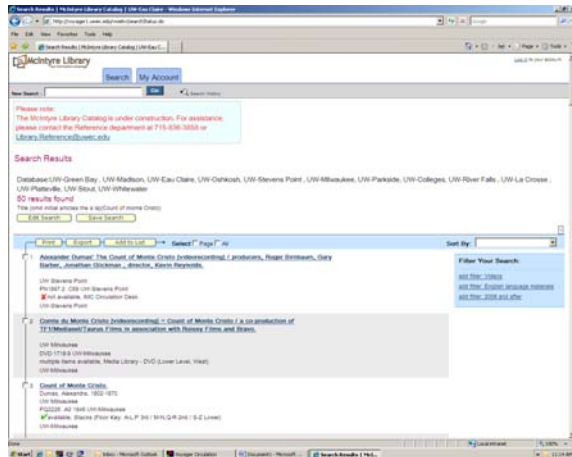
Search Results | McIntyre Library Catalog | UW-Eau Claire - Windows Internet Explorer

http://voyager1.uwec.edu/vwebv/search/Status.do

File Edit View Favorites Tools Help

Search Results | McIntyre Library Catalog | UW-Eau C...

McIntyre Library

Search My Account

New Search: Go Search History

Please note:
The McIntyre Library Catalog is under construction. For assistance, please contact the Reference department at 715-836-3858 or Library.Reference@uwec.edu

Search Results

Database:UW-Green Bay , UW-Madison, UW-Eau Claire, UW-Oshkosh, UW-Stevens Point , UW-Milwaukee, UW-Parkside, UW-Colleges, UW-River Falls , UW-La Crosse , UW-Platteville, UW-Stout, UW-Whitewater
60 results found
Title (omit initial articles ... Count of monte Cristo)

Edit Search Save Search

Print Export Add to List Select Page All Sort By:

1 Alexandre Dumas' The Count of Monte Cristo [videorecording] / producers, Roger Birnbaum, Gary Barber, Jonathan Glickman ; director, Kevin Reynolds.
UW Stevens Point
PN1997.2 .C69 UW Stevens Point
Not available, IMC Circulation Desk
UW Stevens Point

2 Comte de Monte Cristo [videorecording] = Count of Monte Cristo / a co-production of TF1/Mediaset/Taurus Films in association with Rossy Films and Bravo.
UW Milwaukee
DVD 1718:9 UW Milwaukee
multiple items available, Media Library - DVD (Lower Level, West)
UW Milwaukee

3 Count of Monte Cristo.
Dumas, Alexandre, 1802-1870.
UW Milwaukee
PQ2226 .A3 1846 UW Milwaukee
available, Stacks (Floor Key: A-L,P 3rd / M-N,Q-R 2nd / S-Z Lower)
UW Milwaukee

Filter Your Search:
add filter: Videos
add filter: English language materials
add filter: 2006 and after

Done Local intranet 100%
Start Inbox - Microsoft Outlook Voyager Circulation Document1 - Microsoft ... Search Results | McI...